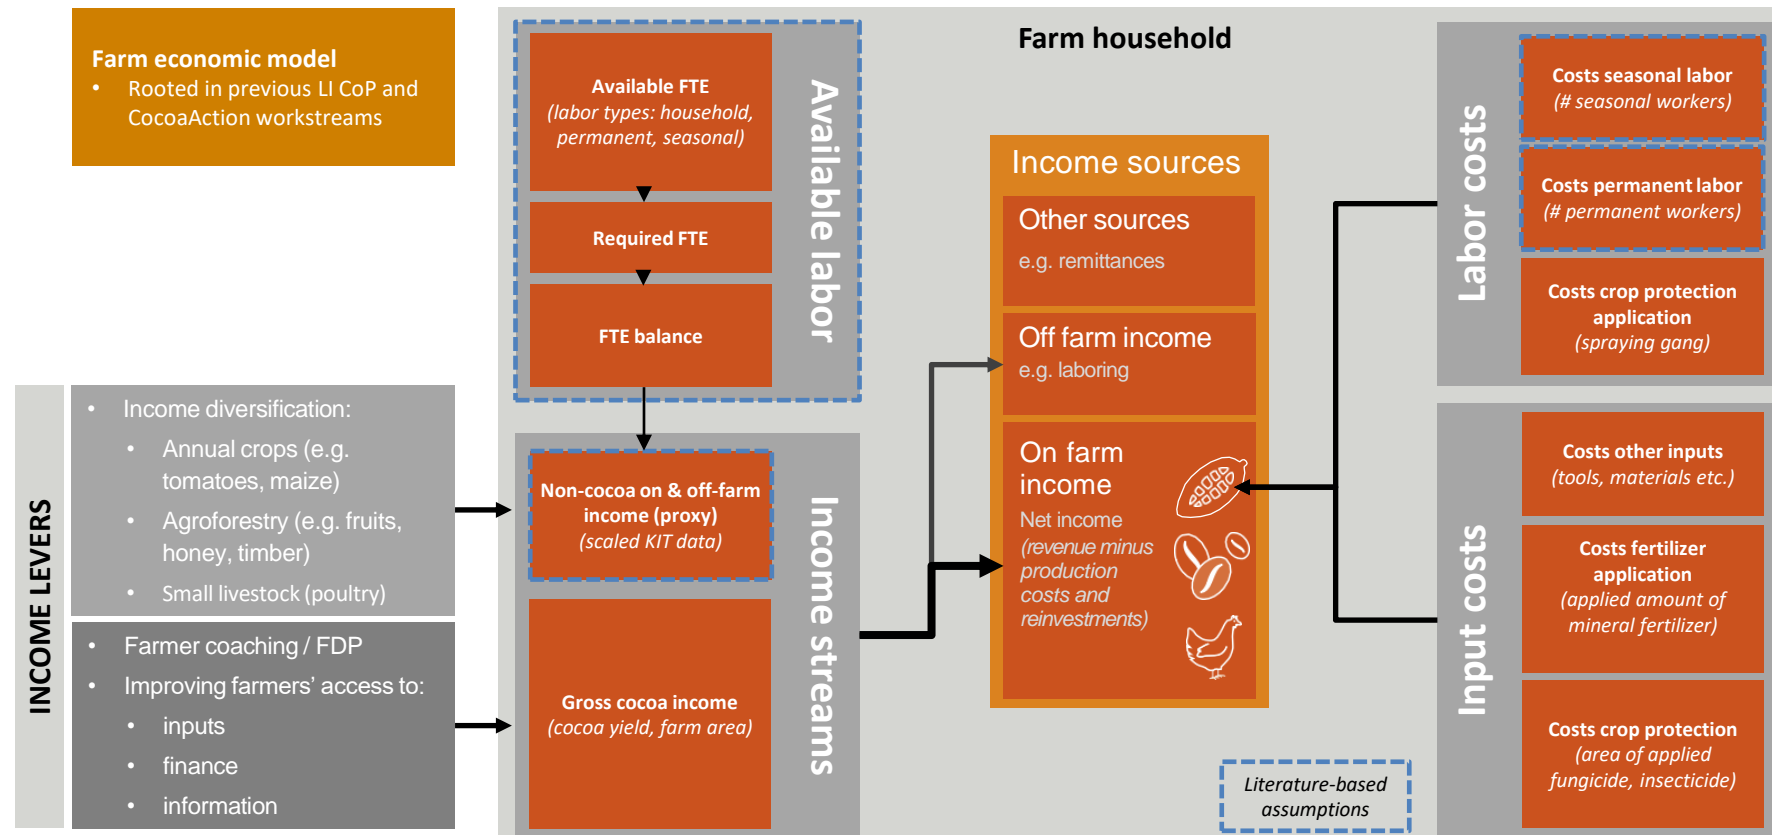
Farm economic model
• Rooted in previous LI CoP and CocoaAction workstreams

Farm household

Available FTE
(labor types: household, permanent, seasonal)

Required FTE

FTE balance

Available labor

INCOME LEVERS

• Income diversification:
• Annual crops (e.g. tomatoes, maize)
• Agroforestry (e.g. fruits, honey, timber)
• Small livestock (poultry)

• Farmer coaching / FDP
• Improving farmers' access to:
• inputs
• finance
• information

Non-cocoa on & off-farm income (proxy)
(scaled KIT data)

Gross cocoa income
(cocoa yield, farm area)

Income streams

Income sources

Other sources
e.g. remittances

Off farm income
e.g. laboring

On farm income
Net income
(revenue minus production costs and reinvestments)

Labor costs

Costs seasonal labor
(# seasonal workers)

Costs permanent labor
(# permanent workers)

Costs crop protection application
(spraying gang)

Input costs

Costs other inputs
(tools, materials etc.)

Costs fertilizer application
(applied amount of mineral fertilizer)

Costs crop protection
(area of applied fungicide, insecticide)

Literature-based assumptions